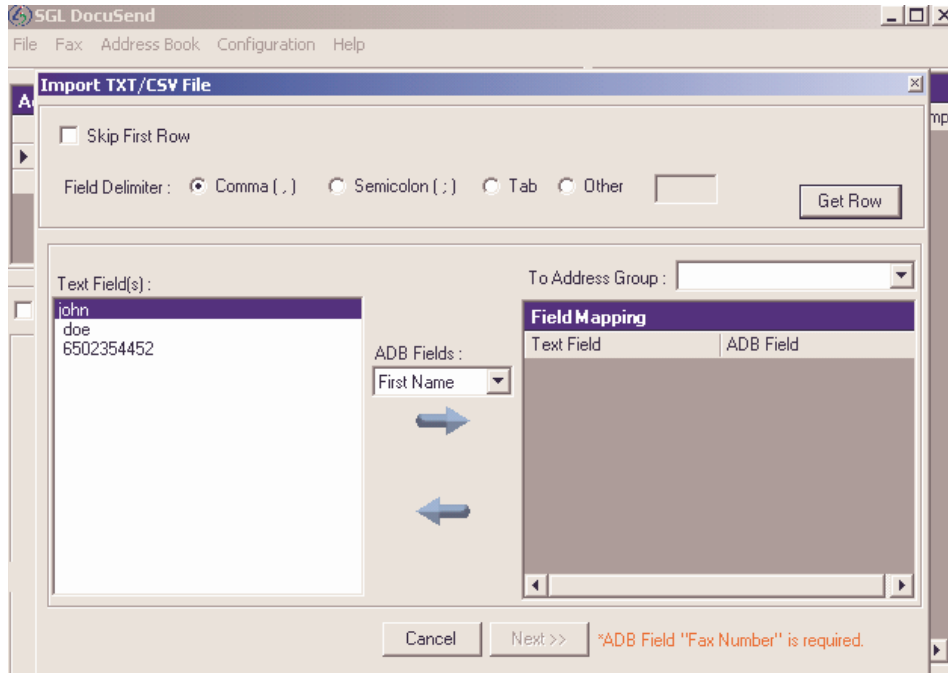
SGL DocuSend
File Fax Address Book Configuration Help
Import TXT/CSV File
Skip First Row
Field Delimiter : Comma ( , ) Semicolon ( ; ) Tab Other
Get Row
Text Field(s) :
john
doe
6502354452
To Address Group :
ADB Fields :
First Name
Field Mapping
| Text Field | ADB Field |
|---|---|
Cancel
Next >>
*ADB Field "Fax Number" is required.